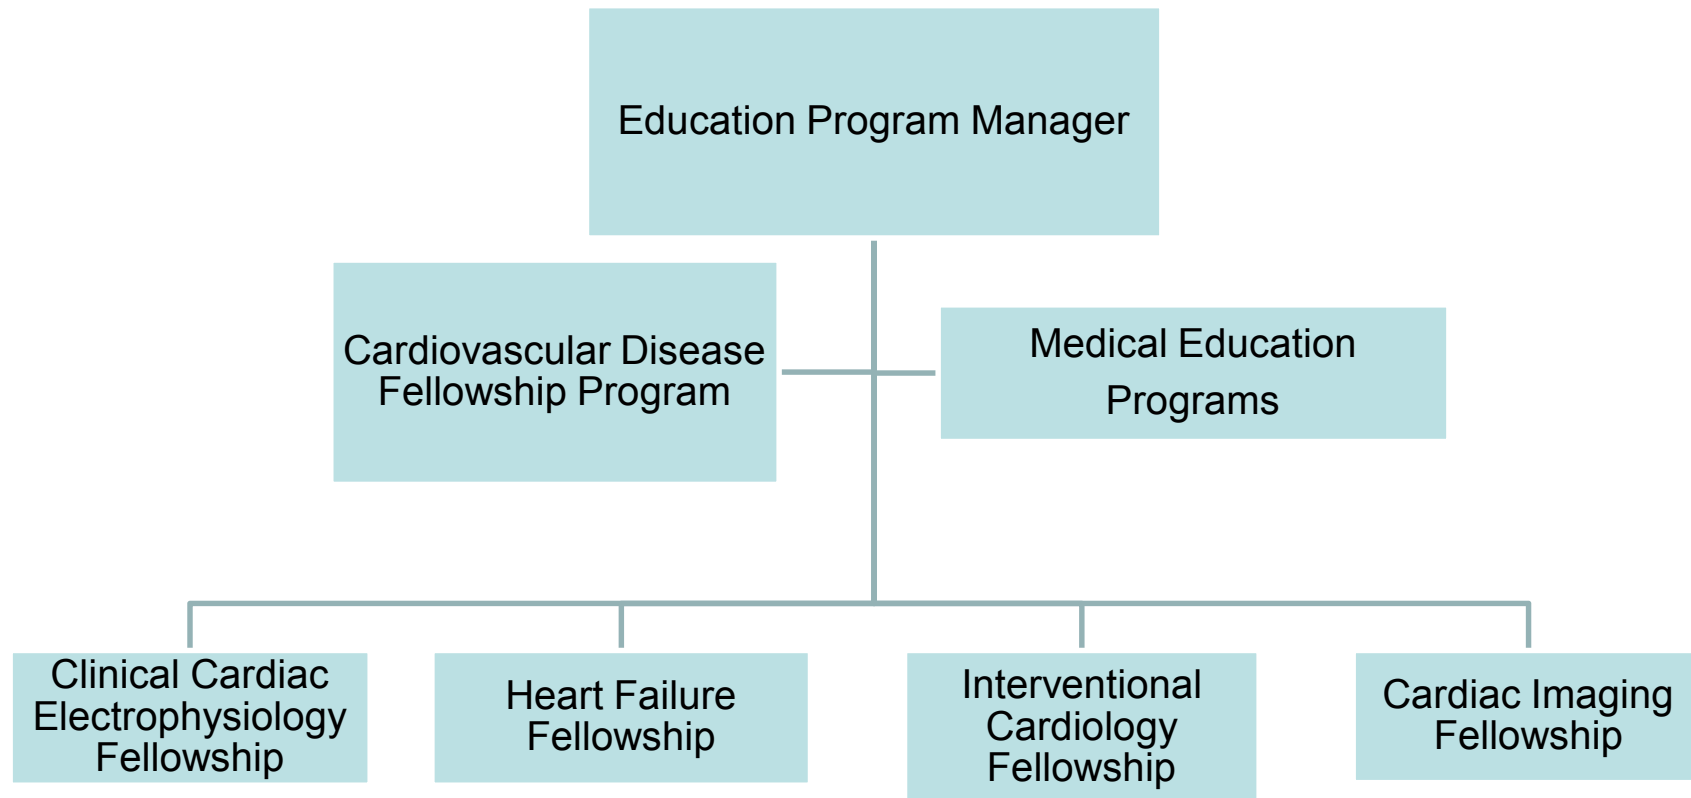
Education Program Manager

Cardiovascular Disease Fellowship Program

Medical Education Programs

Clinical Cardiac Electrophysiology Fellowship

Heart Failure Fellowship

Interventional Cardiology Fellowship

Cardiac Imaging Fellowship